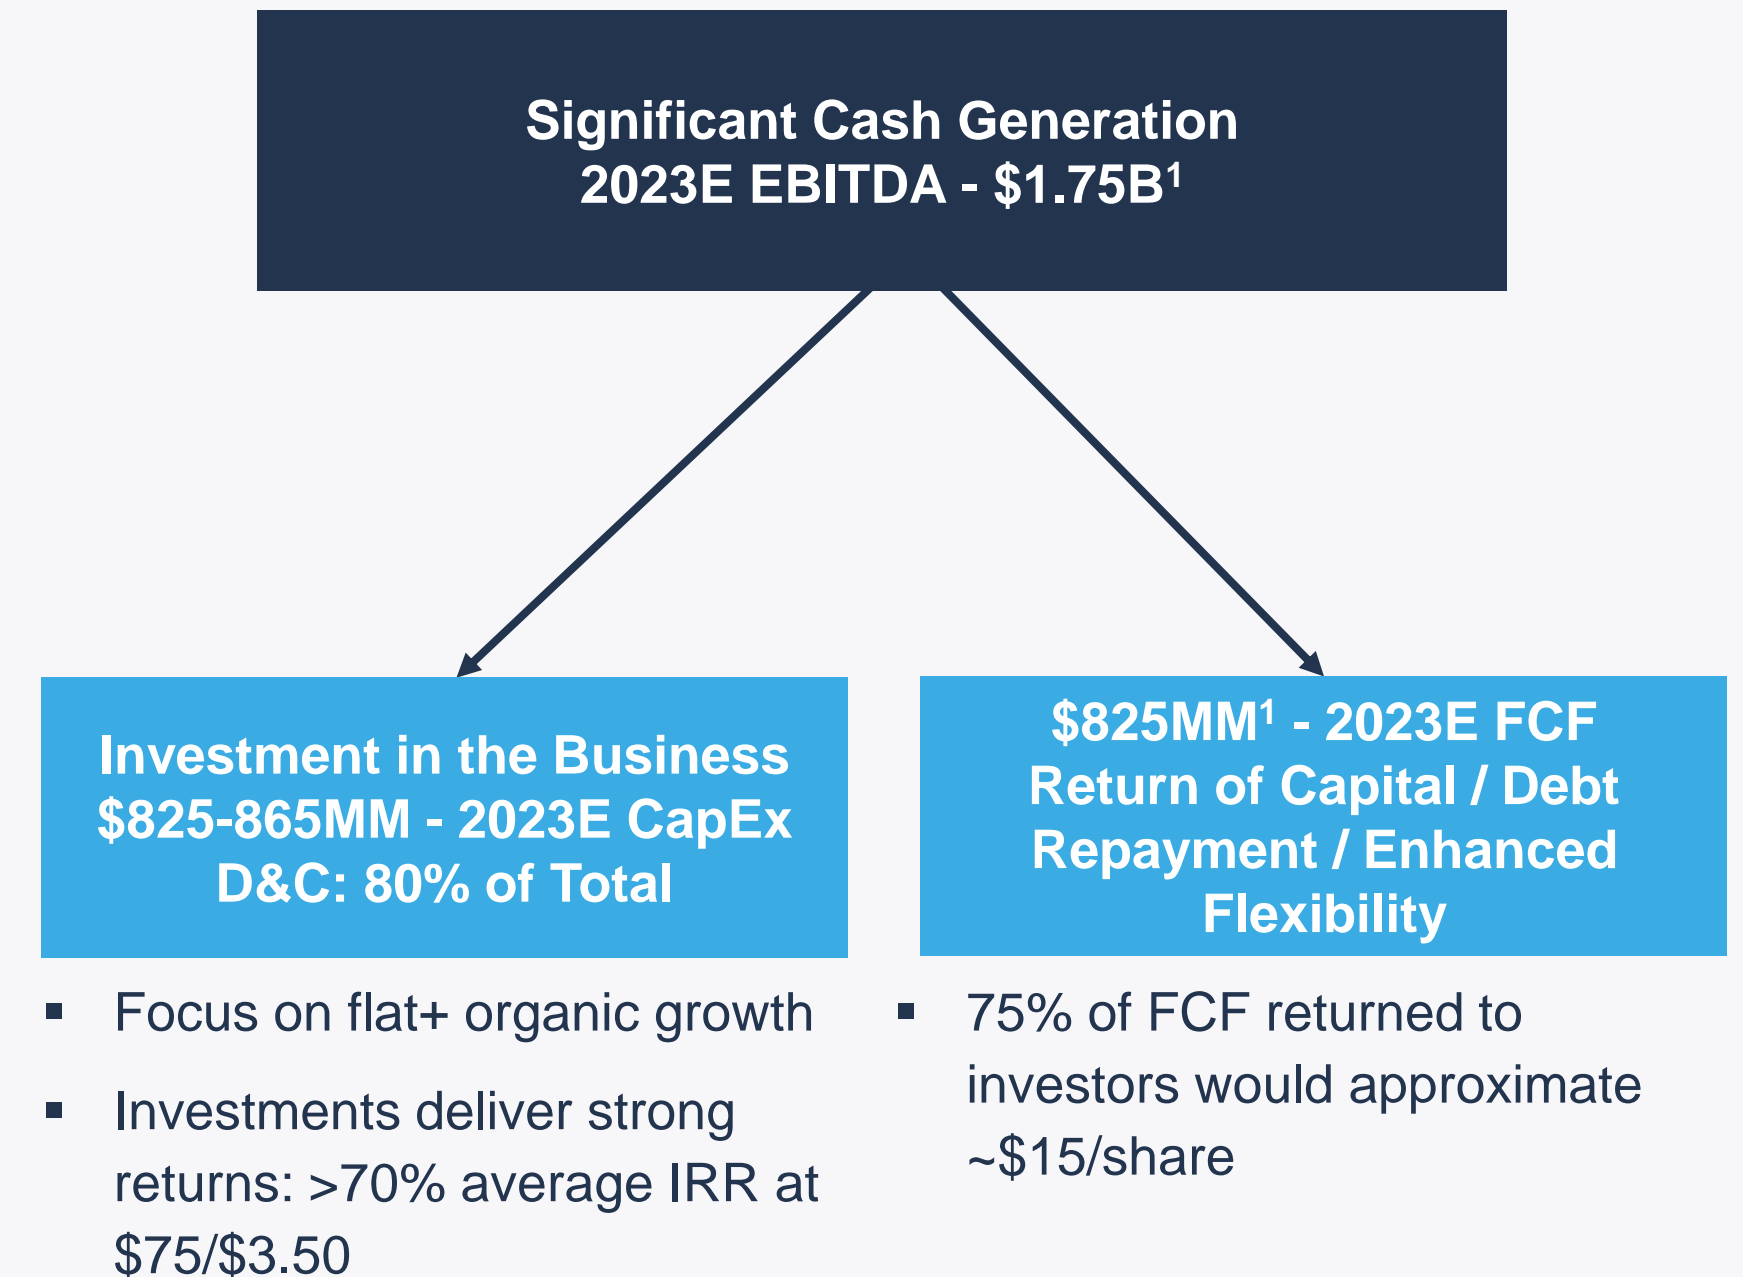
Significant Cash Generation
2023E EBITDA - \$1.75B$^1$

Investment in the Business
\$825-865MM - 2023E CapEx
D&C: 80% of Total

- Focus on flat+ organic growth
- Investments deliver strong returns: >70% average IRR at \$75/\$3.50

\$825MM$^1$ - 2023E FCF
Return of Capital / Debt Repayment / Enhanced Flexibility

- 75% of FCF returned to investors would approximate ~\$15/share